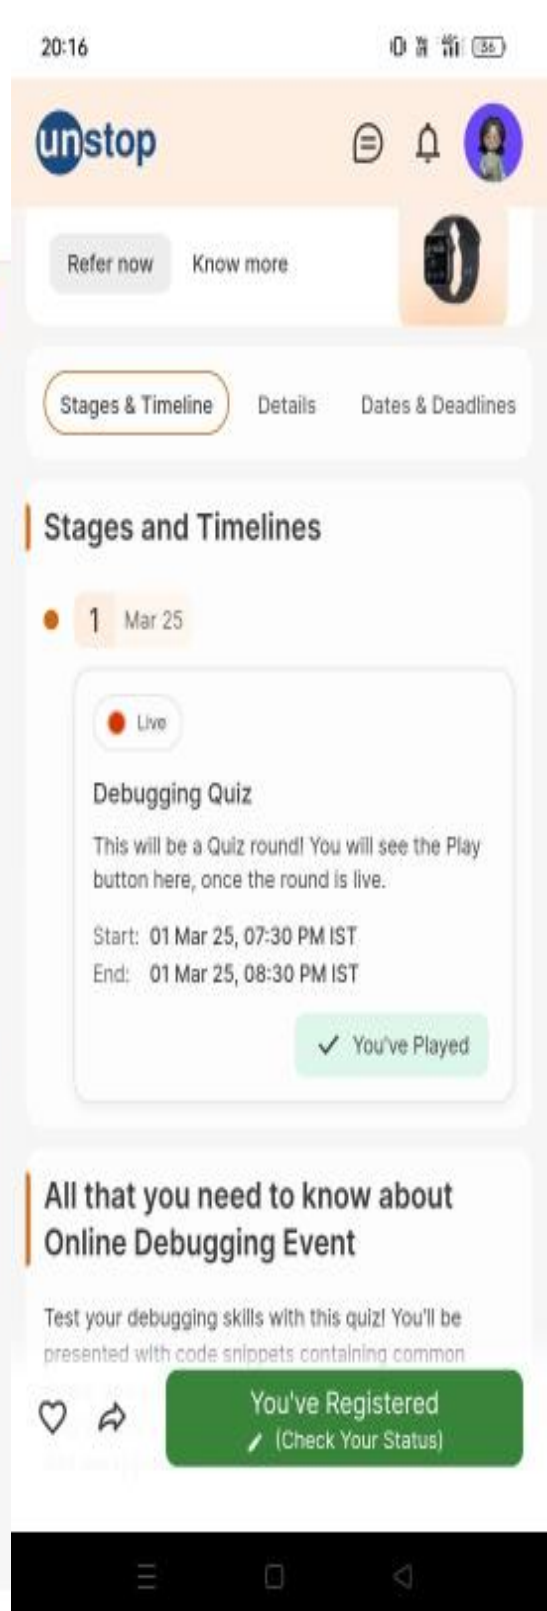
20:16

36

unstop

Refer now Know more

Stages & Timeline Details Dates & Deadlines

Stages and Timelines

1 Mar 25

Live

Debugging Quiz

This will be a Quiz round! You will see the Play button here, once the round is live.

Start: 01 Mar 25, 07:30 PM IST
End: 01 Mar 25, 08:30 PM IST

✓ You've Played

All that you need to know about Online Debugging Event

Test your debugging skills with this quiz! You'll be presented with code snippets containing common

You've Registered
(Check Your Status)